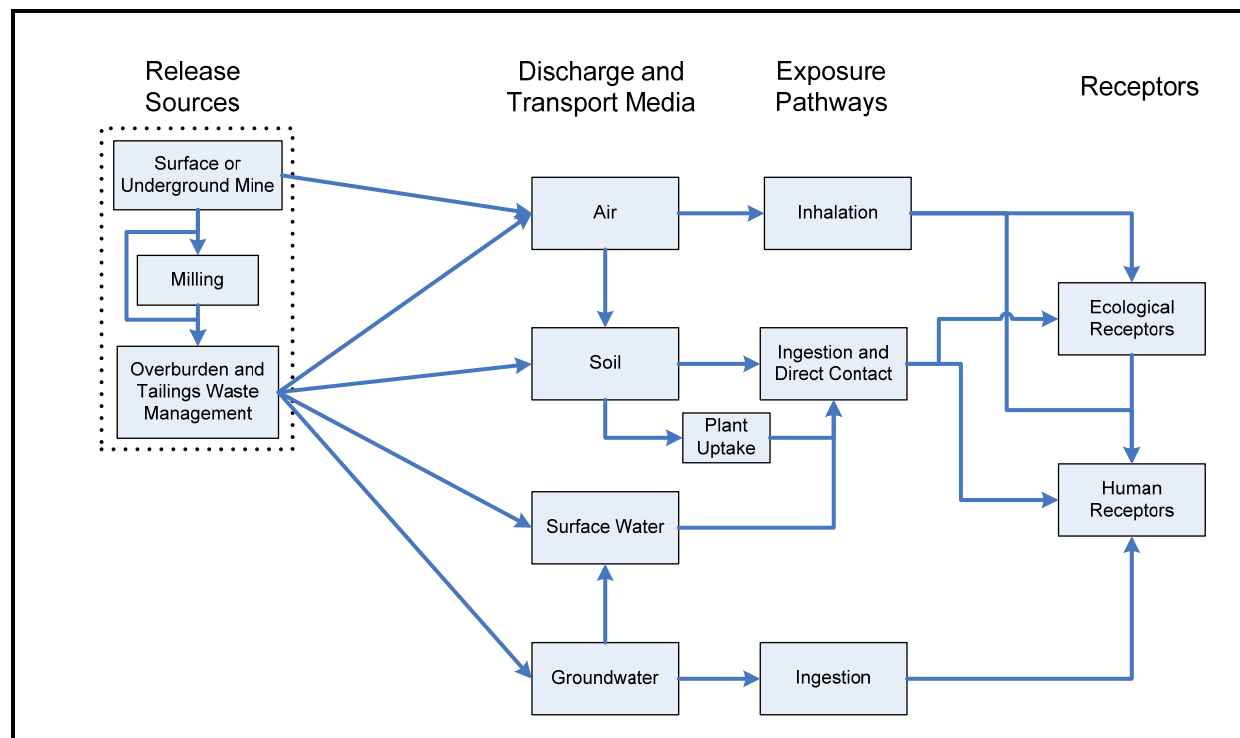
Release Sources

Discharge and Transport Media

Exposure Pathways

Receptors

Surface or Underground Mine

Milling

Overburden and Tailings Waste Management

Air

Inhalation

Ecological Receptors

Soil

Ingestion and Direct Contact

Plant Uptake

Human Receptors

Surface Water

Groundwater

Ingestion